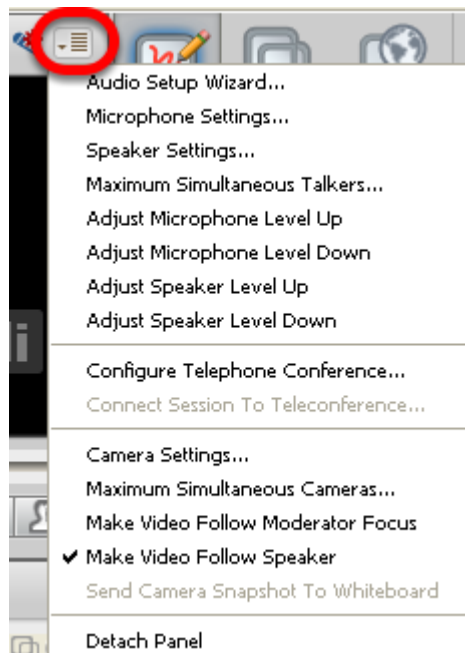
Audio Setup Wizard...
Microphone Settings...
Speaker Settings...
Maximum Simultaneous Talkers...
Adjust Microphone Level Up
Adjust Microphone Level Down
Adjust Speaker Level Up
Adjust Speaker Level Down

Configure Telephone Conference...
Connect Session To Teleconference...

Camera Settings...
Maximum Simultaneous Cameras...
Make Video Follow Moderator Focus
✔ Make Video Follow Speaker
Send Camera Snapshot To Whiteboard

Detach Panel